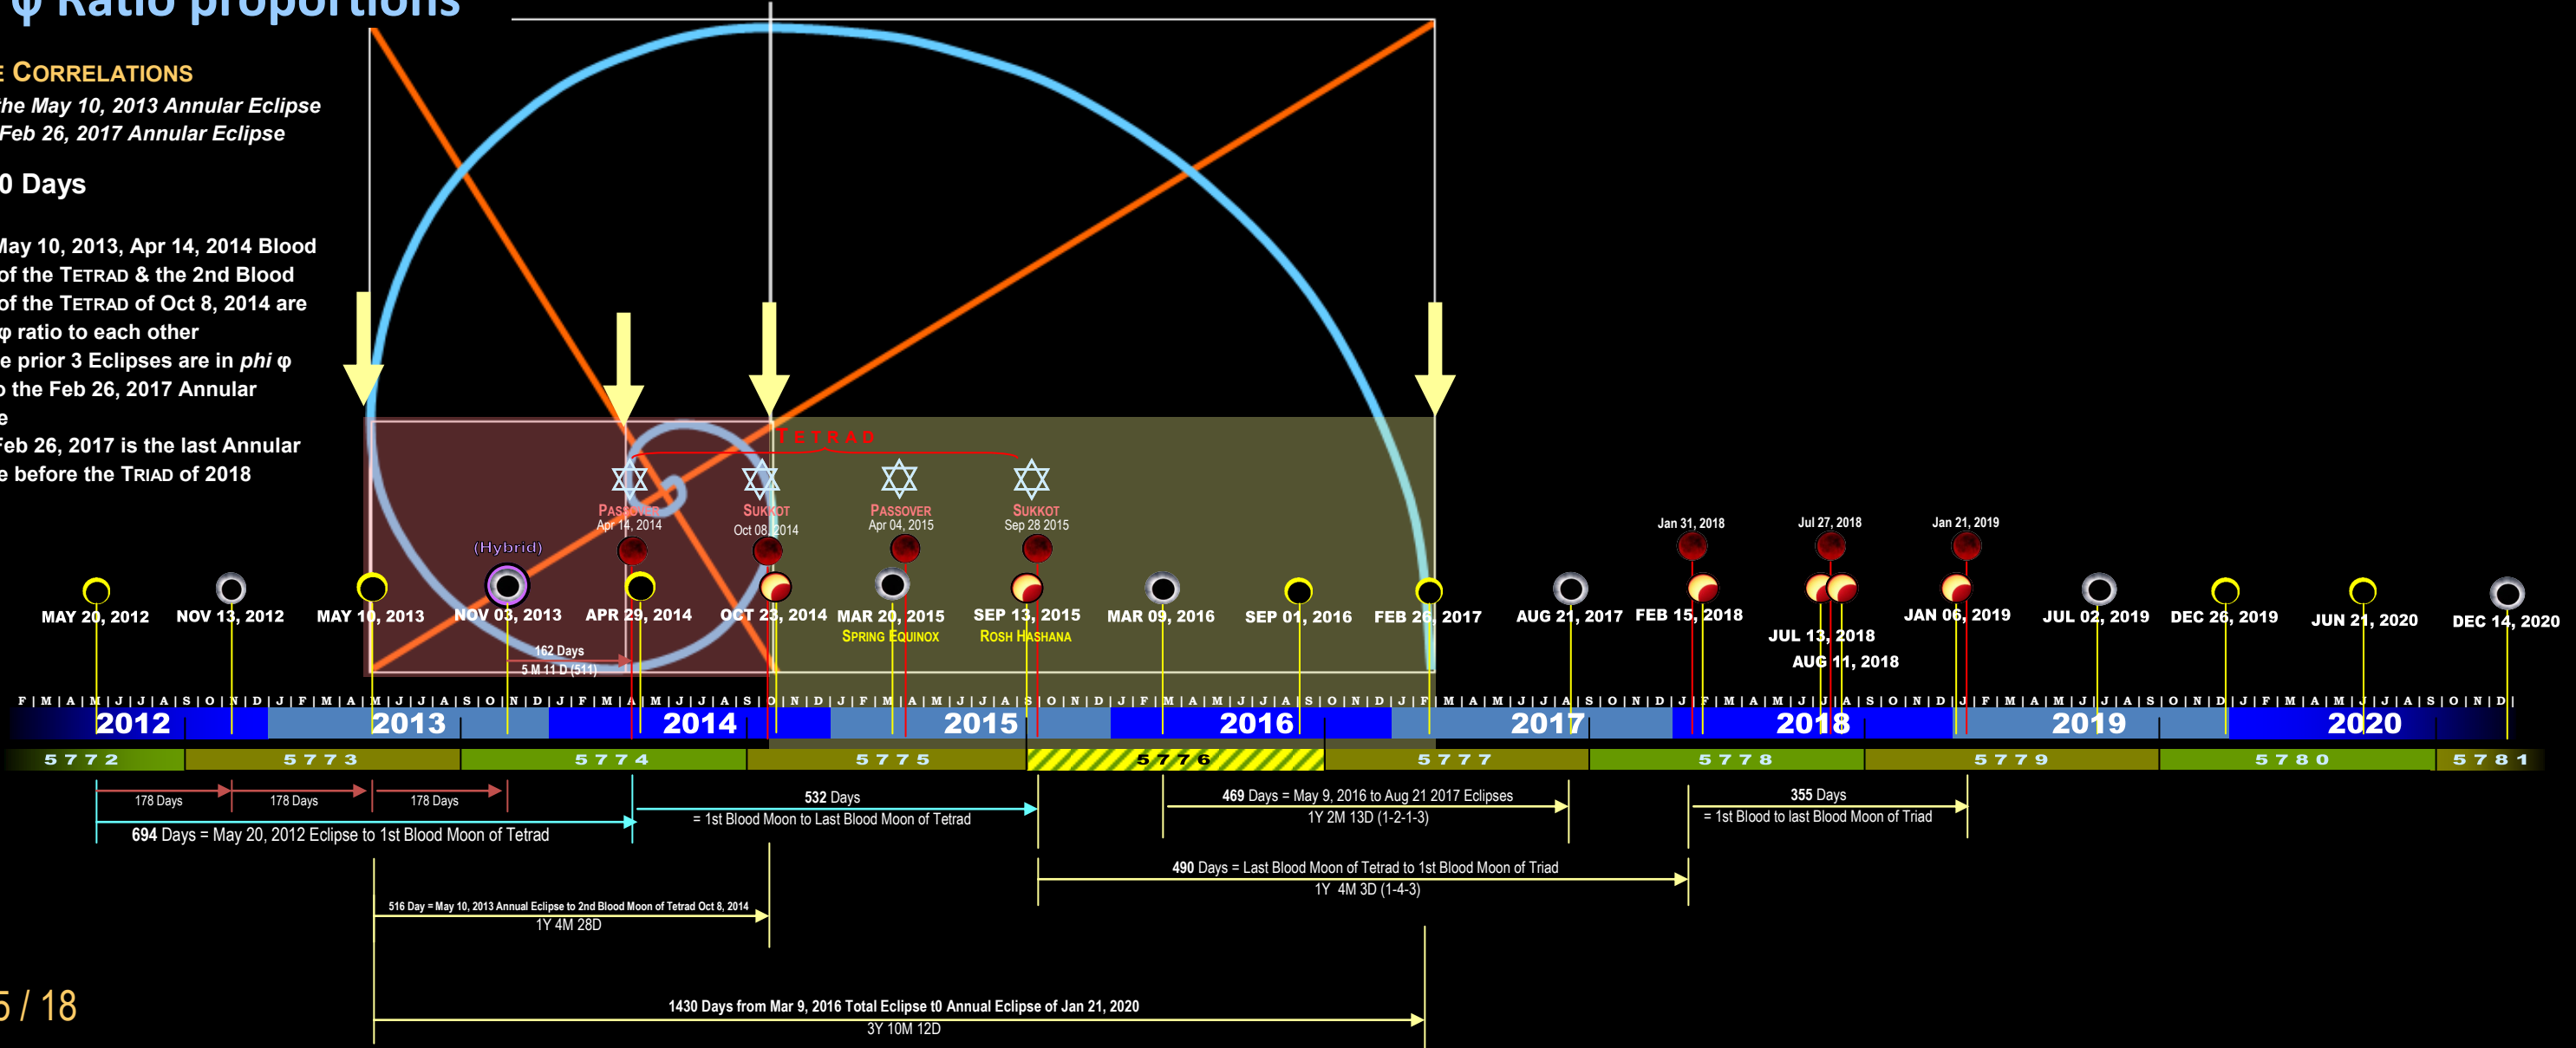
φ Ratio proportions

E CORRELATIONS
the May 10, 2013 Annular Eclipse
Feb 26, 2017 Annular Eclipse

0 Days

May 10, 2013, Apr 14, 2014 Blood of the TETRAD & the 2nd Blood of the TETRAD of Oct 8, 2014 are φ ratio to each other
e prior 3 Eclipses are in phi φ o the Feb 26, 2017 Annular e
Feb 26, 2017 is the last Annular e before the TRIAD of 2018

TETRAD

PASSOVER
Apr 14, 2014

SUKKOT
Oct 08, 2014

PASSOVER
Apr 04, 2015

SUKKOT
Sep 28 2015

(Hybrid)

Jan 31, 2018
Jul 27, 2018
Jan 21, 2019

MAY 20, 2012
NOV 13, 2012
MAY 10, 2013
NOV 03, 2013
APR 29, 2014
OCT 23, 2014
MAR 20, 2015
SPRING EQUINOX
SEP 13, 2015
ROSH HASHANA
MAR 09, 2016
SEP 01, 2016
FEB 26, 2017
AUG 21, 2017
FEB 15, 2018
JUL 13, 2018
AUG 11, 2018
JAN 06, 2019
JUL 02, 2019
DEC 26, 2019
JUN 21, 2020
DEC 14, 2020

162 Days
5 M 11 D (511)

F | M | A | M | J | J | A | S | O | N | D | J | F | M | A | M | J | J | A | S | O | N | D | J | F | M | A | M | J | J | A | S | O | N | D | J | F | M | A | M | J | J | A | S | O | N | D | J | F | M | A | M | J | J | A | S | O | N | D | J | F | M | A | M | J | J | A | S | O | N | D | J | F | M | A | M | J | J | A | S | O | N | D | J | F | M | A | M | J | J | A | S | O | N | D | J | F | M | A | M | J | J | A | S | O | N | D |

2012 2013 2014 2015 2016 2017 2018 2019 2020

5772 5773 5774 5775 5776 5777 5778 5779 5780 5781

178 Days
178 Days
178 Days
694 Days = May 20, 2012 Eclipse to 1st Blood Moon of Tetrad

532 Days
= 1st Blood Moon to Last Blood Moon of Tetrad

469 Days = May 9, 2016 to Aug 21 2017 Eclipses
1Y 2M 13D (1-2-1-3)

355 Days
= 1st Blood to last Blood Moon of Triad

490 Days = Last Blood Moon of Tetrad to 1st Blood Moon of Triad
1Y 4M 3D (1-4-3)

516 Day = May 10, 2013 Annual Eclipse to 2nd Blood Moon of Tetrad Oct 8, 2014
1Y 4M 28D

1430 Days from Mar 9, 2016 Total Eclipse t0 Annual Eclipse of Jan 21, 2020
3Y 10M 12D

5 / 18